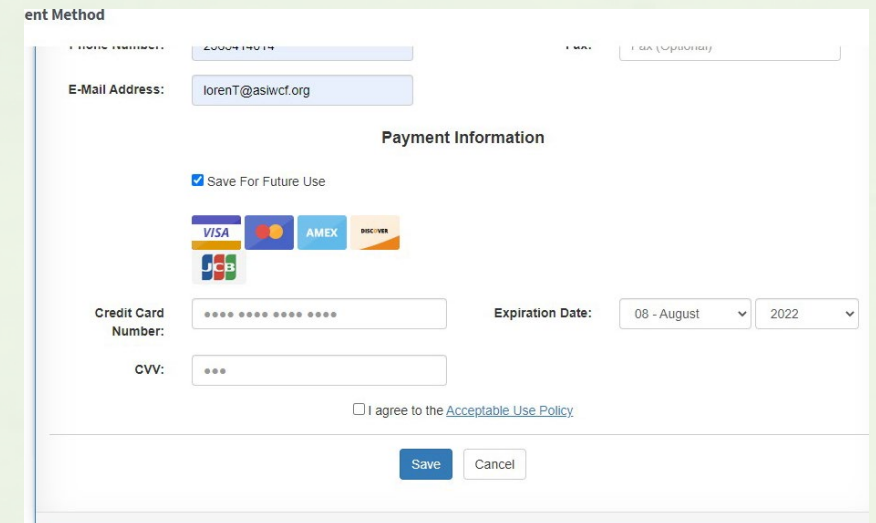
ent Method

Phone Number: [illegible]
Fax: Fax (Optional)

E-Mail Address: lorenT@asiwcf.org

Payment Information

Save For Future Use

VISA AMEX DISCOVER JCB

Credit Card Number: •••• •••• •••• ••••
Expiration Date: 08 - August 2022

CVV: •••

I agree to the Acceptable Use Policy

Save Cancel